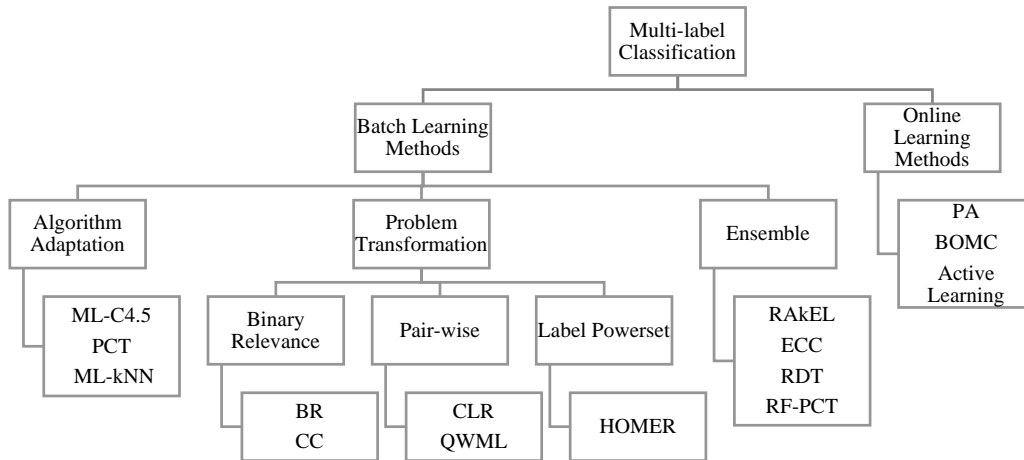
Multi-label Classification

Batch Learning Methods

Online Learning Methods

Algorithm Adaptation

Problem Transformation

Ensemble

PA
BOMC
Active Learning

ML-C4.5
PCT
ML-kNN

Binary Relevance

Pair-wise

Label Powerset

RAkEL
ECC
RDT
RF-PCT

BR
CC

CLR
QWML

HOMER